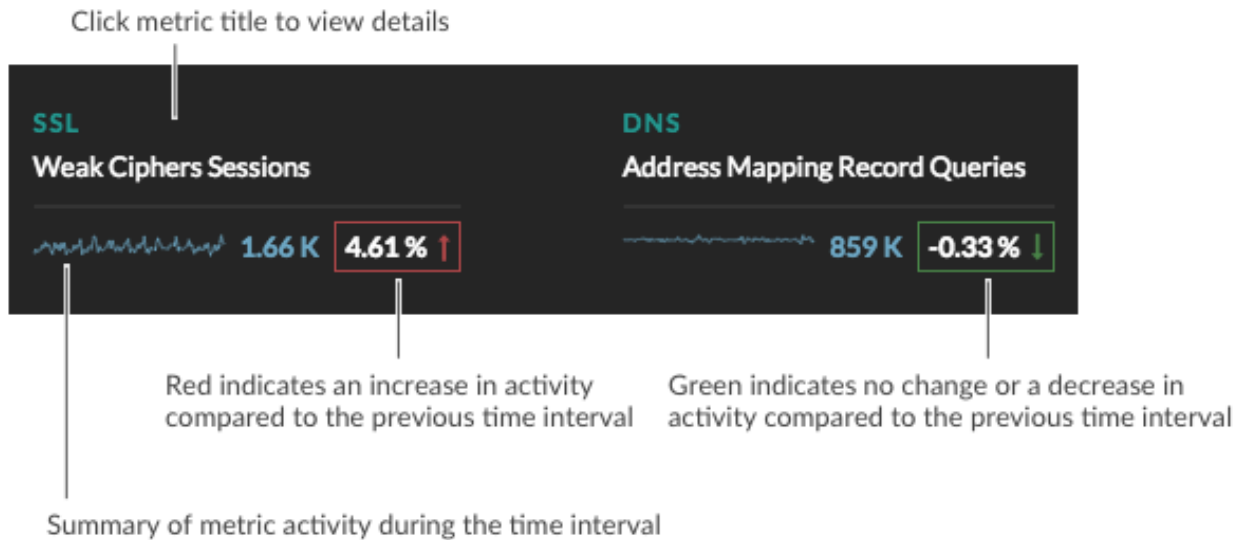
Click metric title to view details

SSL

Weak Ciphers Sessions

1.66 K 4.61 % ↑

DNS

Address Mapping Record Queries

859 K -0.33 % ↓

Red indicates an increase in activity compared to the previous time interval

Green indicates no change or a decrease in activity compared to the previous time interval

Summary of metric activity during the time interval